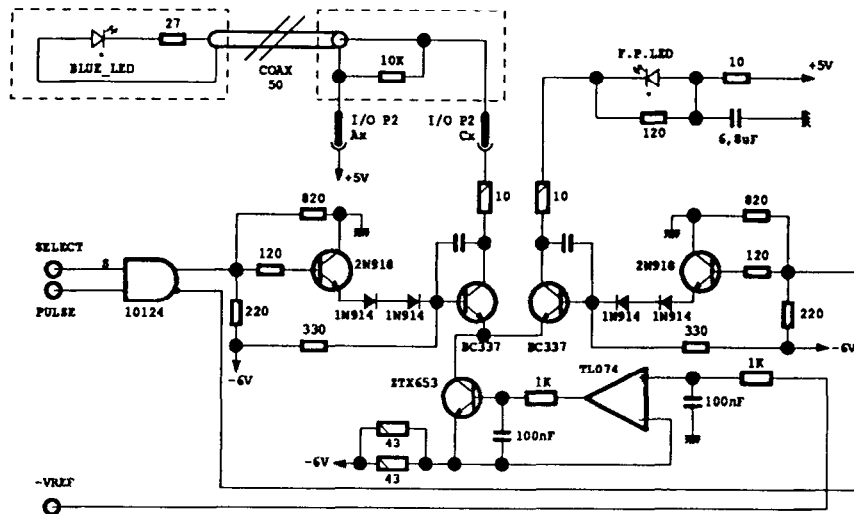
BLUE_LED
27
COAX
50
10K
I/O P2
Ax
I/O P2
Cx
+5V
F.P.LED
10
+5V
120
6,8uF
820
10
10
820
SELECT
8
120
2N918
2N918
120
PULSE
10124
220
1N914
1N914
1N914
1N914
220
330
330
-6V
BC337
BC337
-6V
STX653
1K
TL074
1K
100nF
100nF
43
-6V
43
-VREF